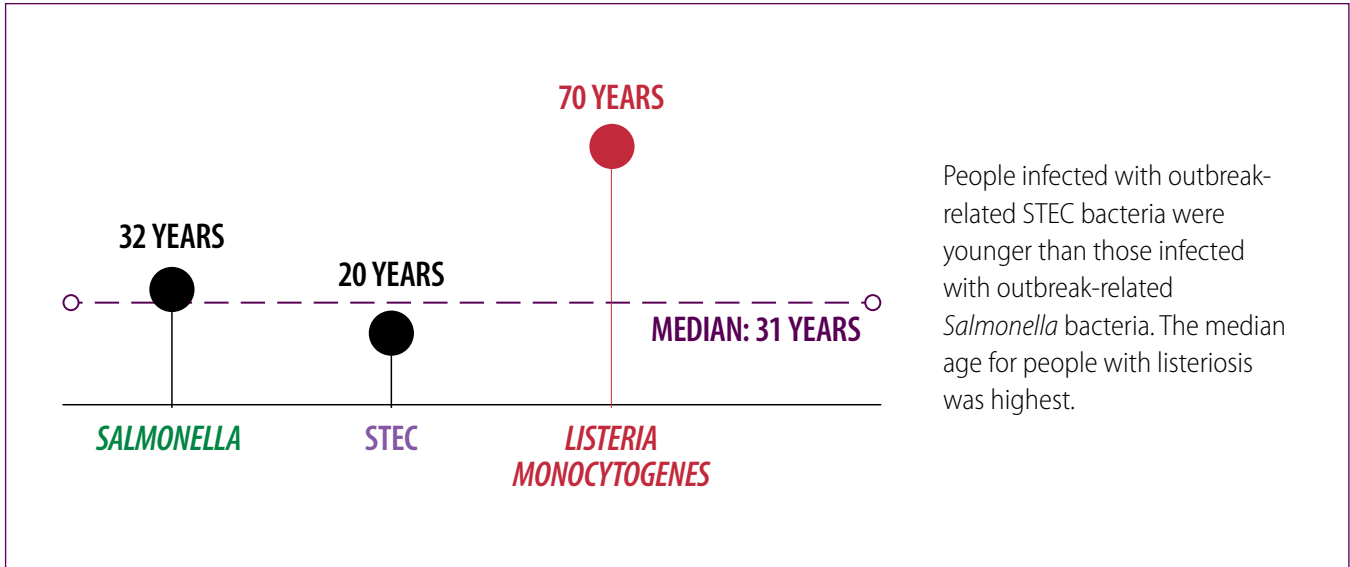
70 YEARS

32 YEARS

20 YEARS

MEDIAN: 31 YEARS

SALMONELLA

STEC

LISTERIA MONOCYTOGENES

People infected with outbreak-related STEC bacteria were younger than those infected with outbreak-related *Salmonella* bacteria. The median age for people with listeriosis was highest.